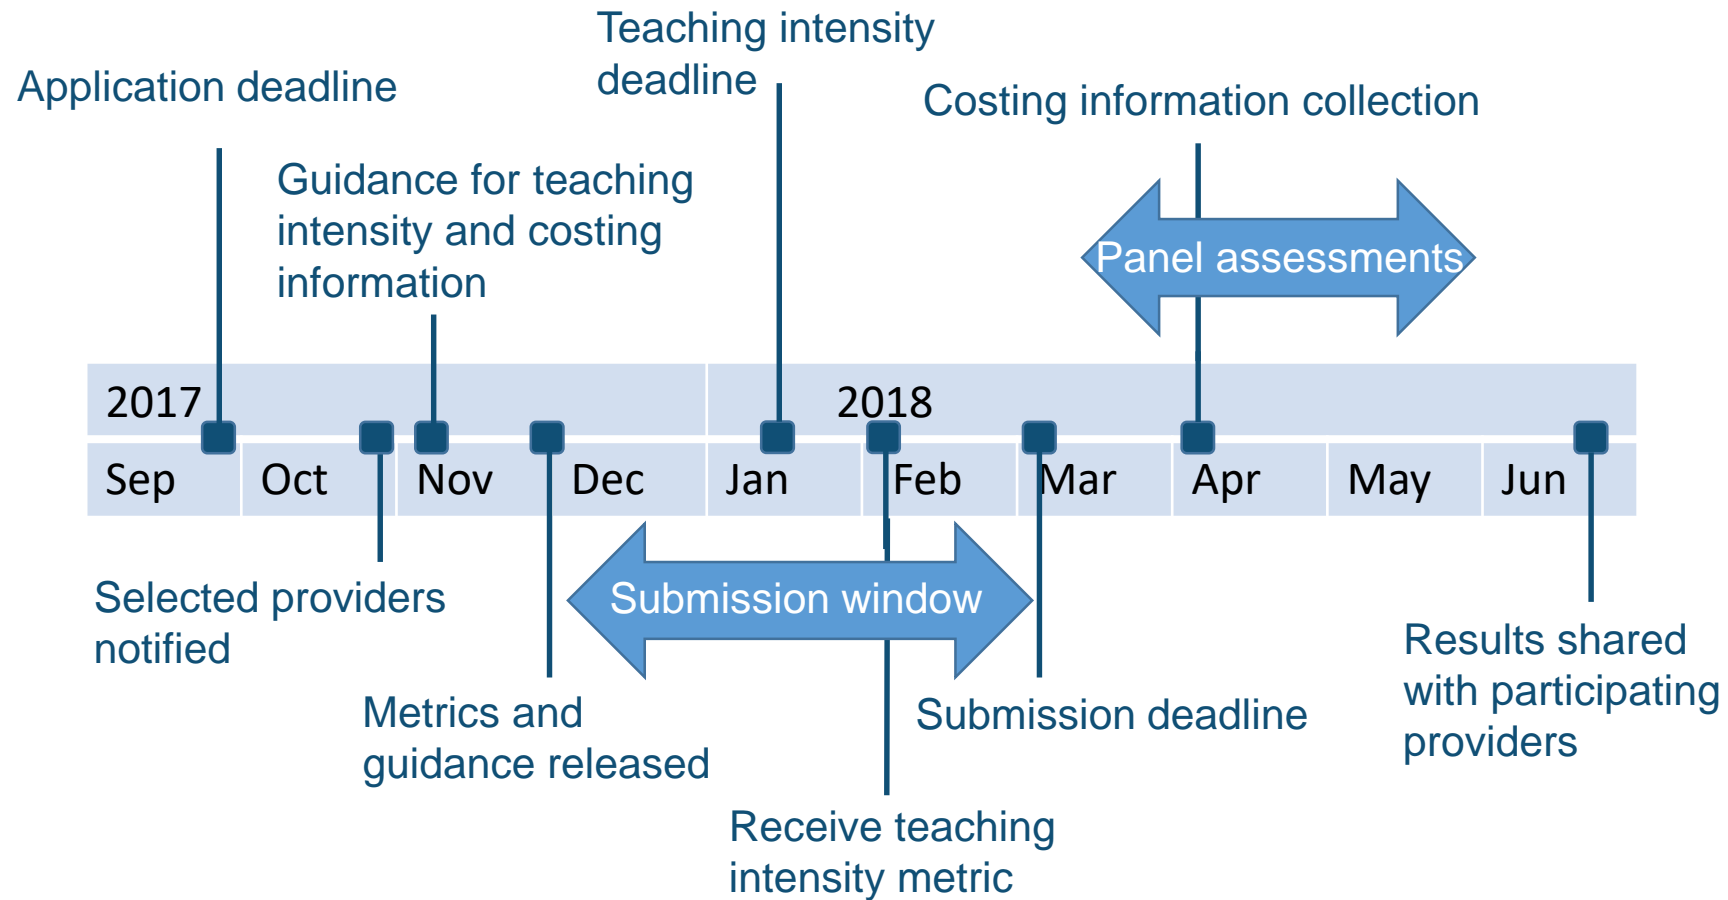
Application deadline

Teaching intensity deadline

Costing information collection

Guidance for teaching intensity and costing information

Panel assessments

2017

2018

Sep

Oct

Nov

Dec

Jan

Feb

Mar

Apr

May

Jun

Submission window

Selected providers notified

Metrics and guidance released

Submission deadline

Results shared with participating providers

Receive teaching intensity metric